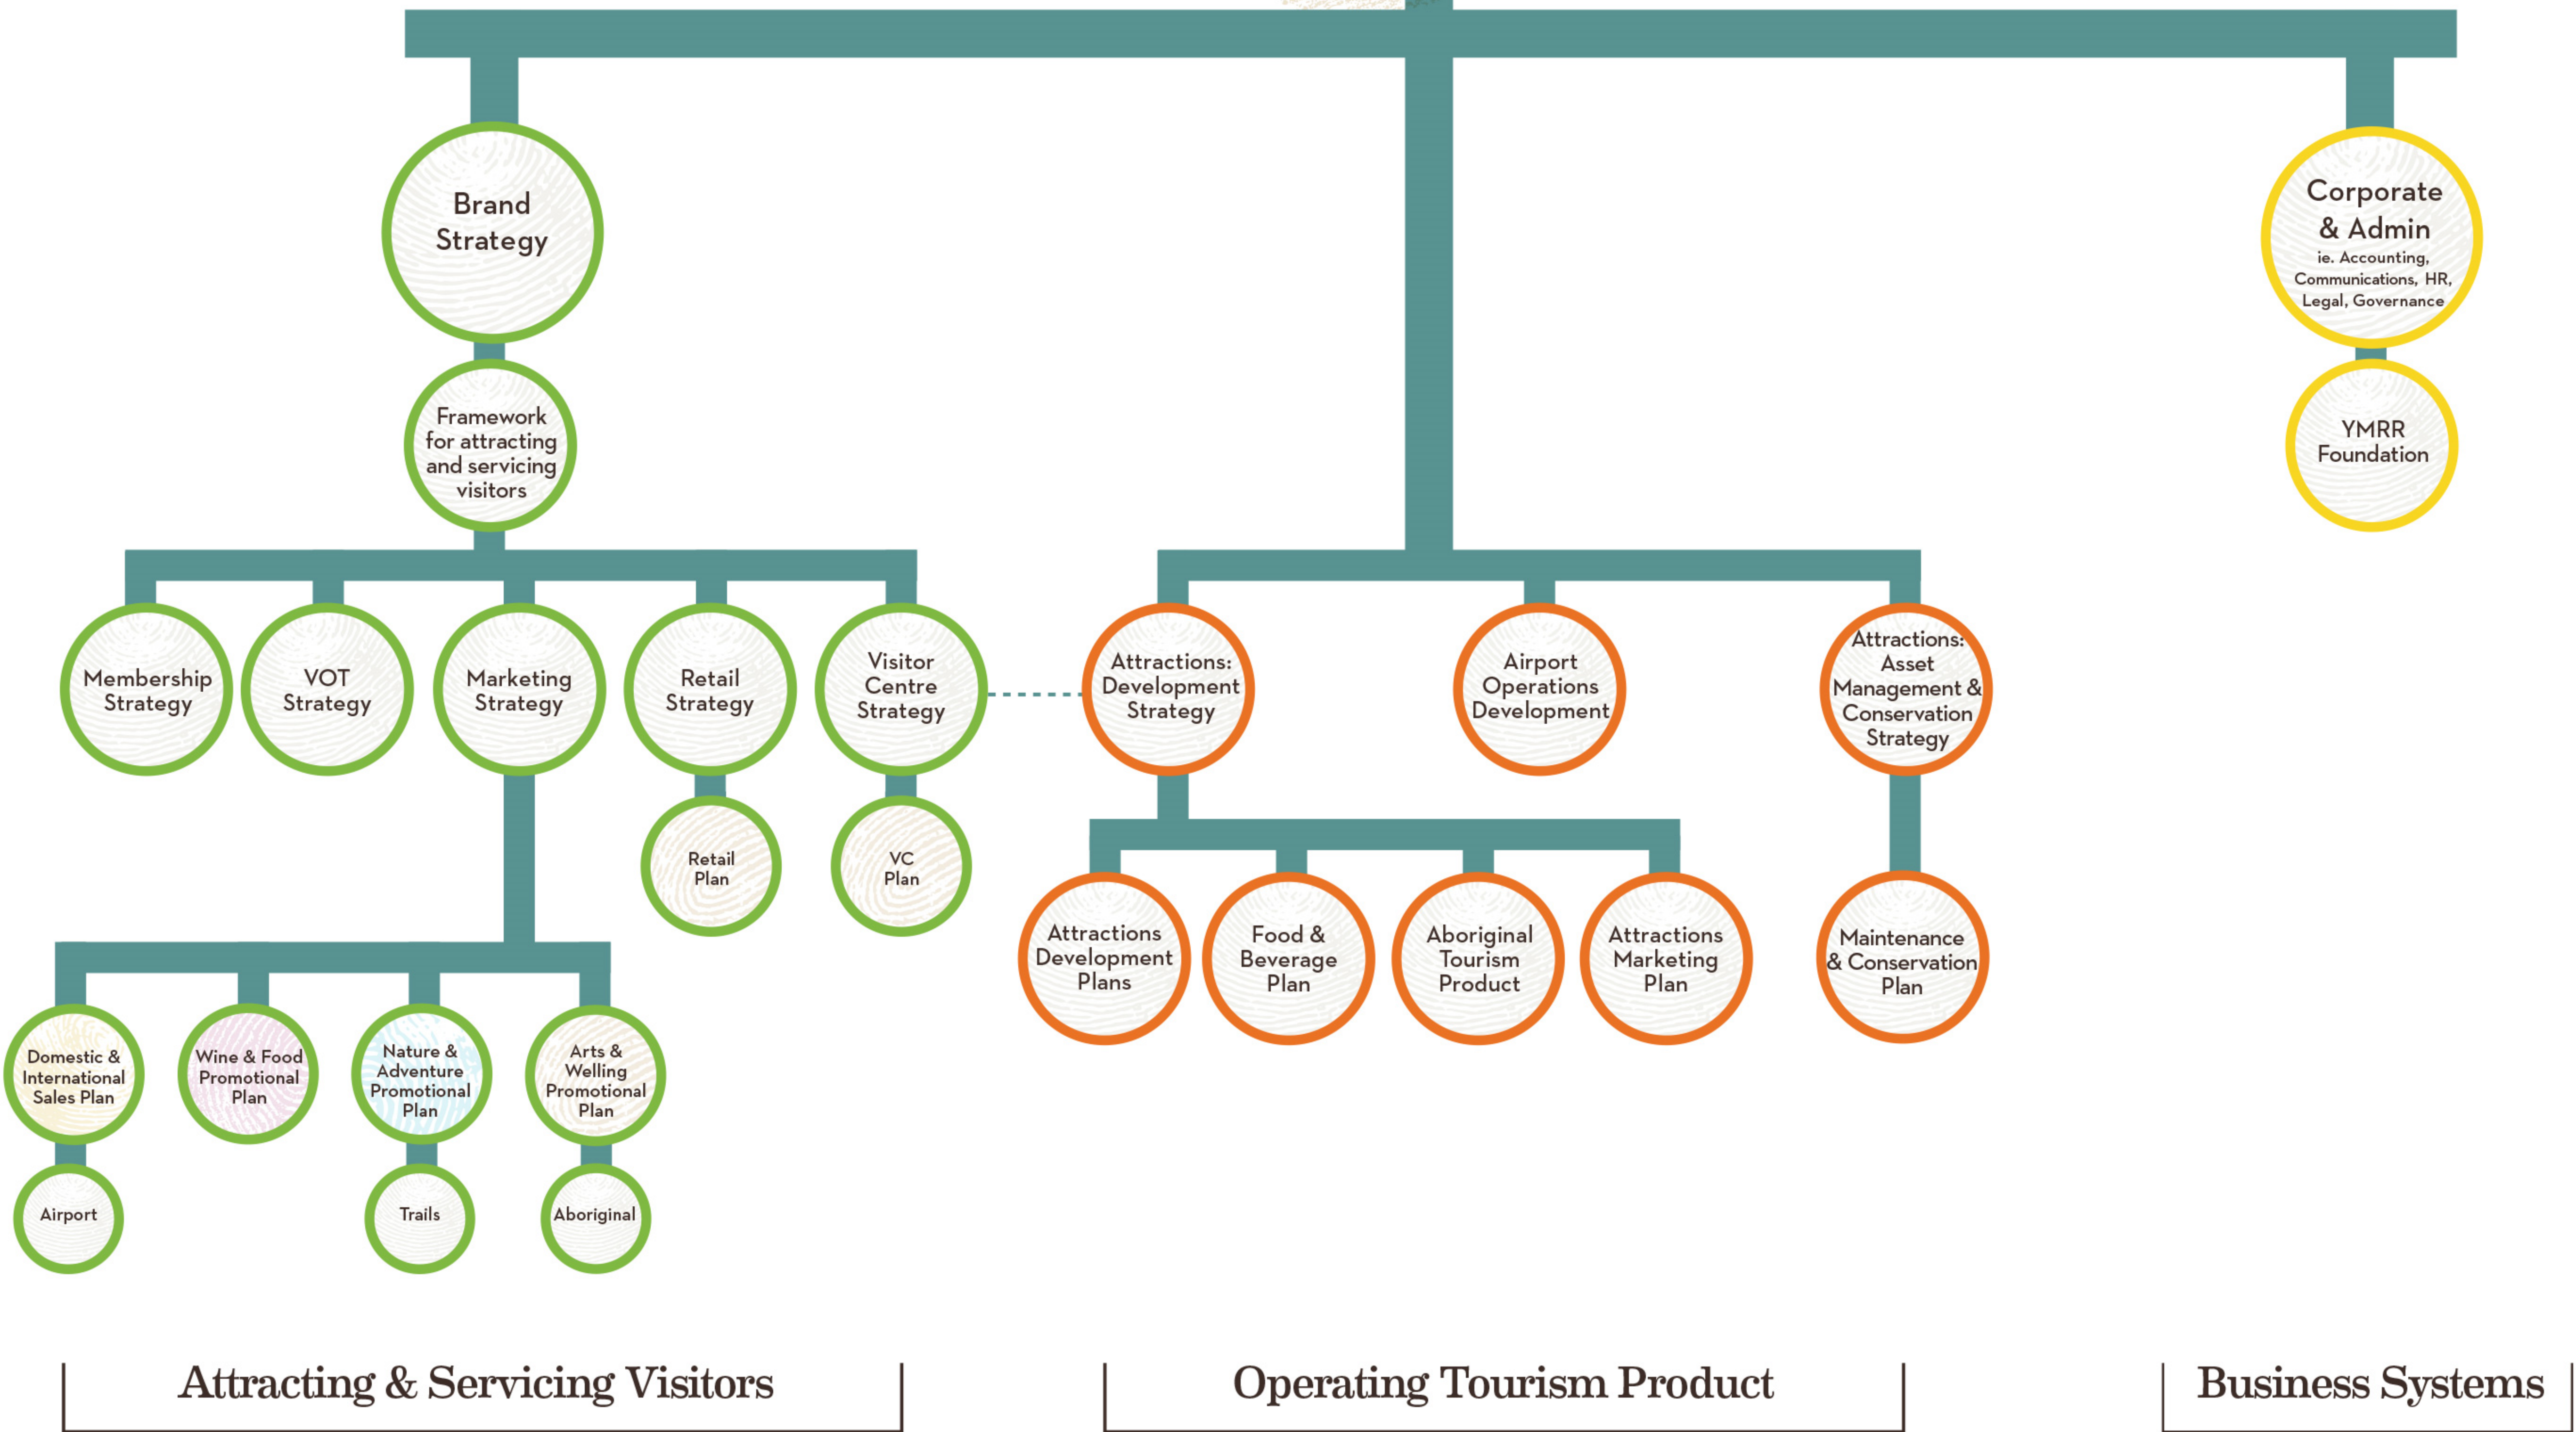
Brand Strategy

Framework for attracting and servicing visitors

Membership Strategy

VOT Strategy

Marketing Strategy

Retail Strategy

Visitor Centre Strategy

Retail Plan

VC Plan

Domestic & International Sales Plan

Wine & Food Promotional Plan

Nature & Adventure Promotional Plan

Arts & Welling Promotional Plan

Airport

Trails

Aboriginal

Attractions: Development Strategy

Airport Operations Development

Attractions: Asset Management & Conservation Strategy

Attractions Development Plans

Food & Beverage Plan

Aboriginal Tourism Product

Attractions Marketing Plan

Maintenance & Conservation Plan

Corporate & Admin
ie. Accounting, Communications, HR, Legal, Governance

YMRR Foundation

Attracting & Servicing Visitors

Operating Tourism Product

Business Systems